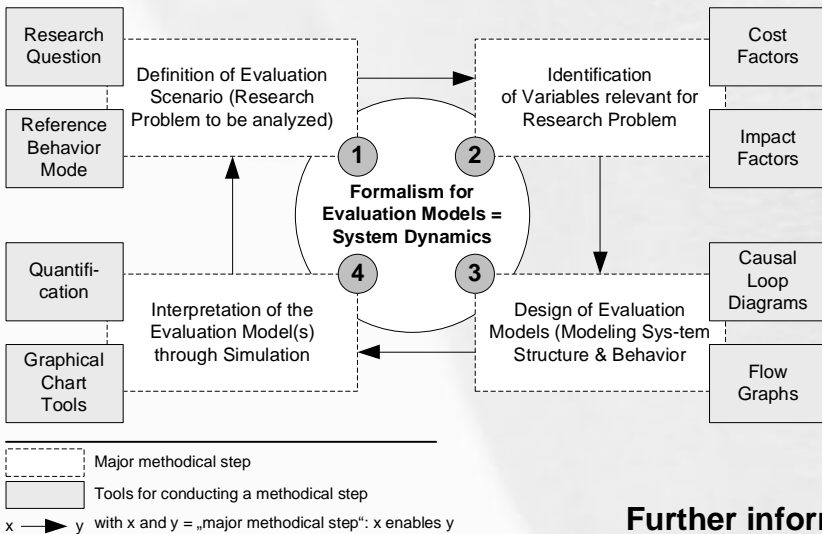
Research Question

Reference Behavior Mode

Definition of Evaluation Scenario (Research Problem to be analyzed)

Identification of Variables relevant for Research Problem

Cost Factors

Impact Factors

1

2

Formalism for Evaluation Models = System Dynamics

4

3

Quantification

Graphical Chart Tools

Interpretation of the Evaluation Model(s) through Simulation

Design of Evaluation Models (Modeling Sys-tem Structure & Behavior

Causal Loop Diagrams

Flow Graphs

Major methodical step

Tools for conducting a methodical step

x → y with x and y = „major methodical step“: x enables y

Further infor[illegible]